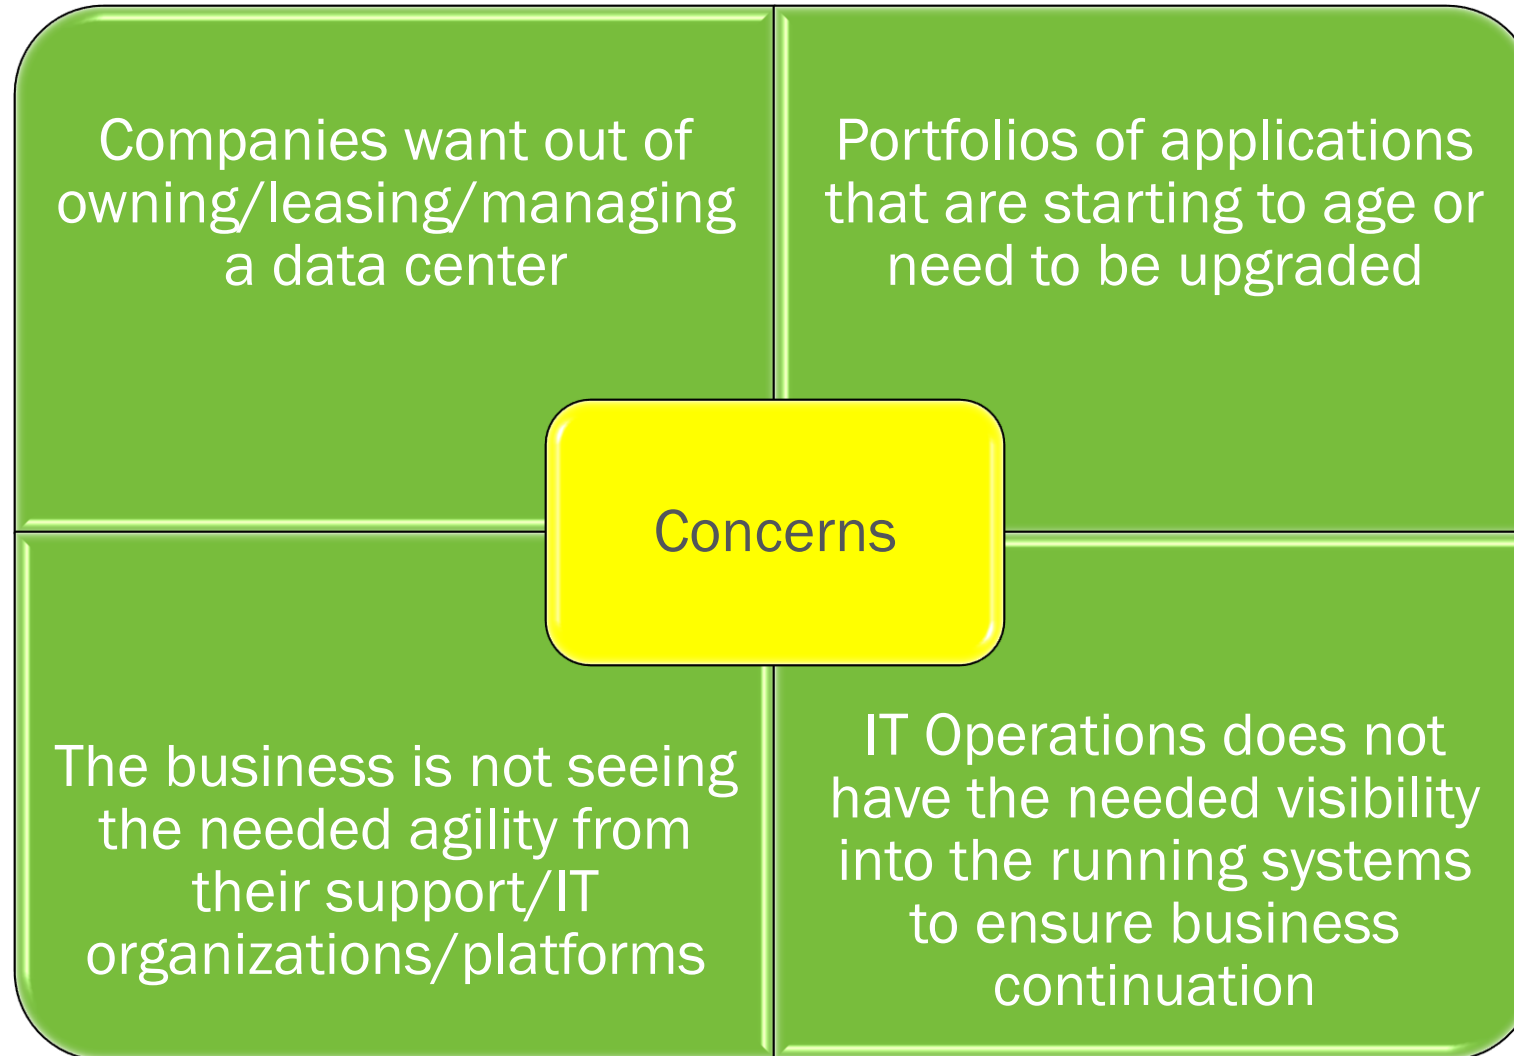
Companies want out of owning/leasing/managing a data center

Portfolios of applications that are starting to age or need to be upgraded

Concerns

The business is not seeing the needed agility from their support/IT organizations/platforms

IT Operations does not have the needed visibility into the running systems to ensure business continuation